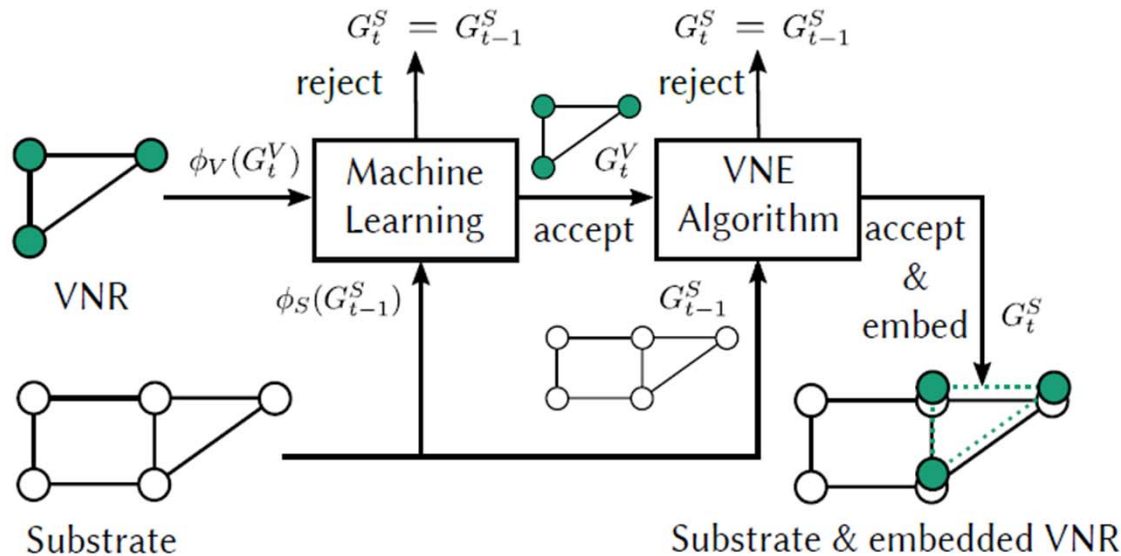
$G_t^S = G_{t-1}^S$

reject

$G_t^S = G_{t-1}^S$

reject

$\phi_V(G_t^V)$

Machine Learning

$G_t^V$

VNE Algorithm

accept

accept & embed

$G_t^S$

VNR

$\phi_S(G_{t-1}^S)$

$G_{t-1}^S$

Substrate

Substrate & embedded VNR